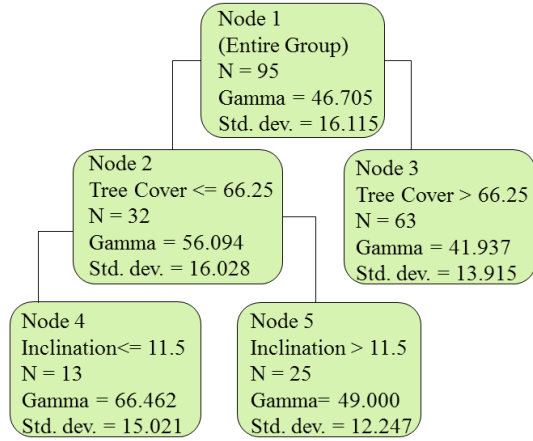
Node 1
(Entire Group)
N = 95
Gamma = 46.705
Std. dev. = 16.115

Node 2
Tree Cover <= 66.25
N = 32
Gamma = 56.094
Std. dev. = 16.028

Node 3
Tree Cover > 66.25
N = 63
Gamma = 41.937
Std. dev. = 13.915

Node 4
Inclination<= 11.5
N = 13
Gamma = 66.462
Std. dev. = 15.021

Node 5
Inclination > 11.5
N = 25
Gamma= 49.000
Std. dev. = 12.247